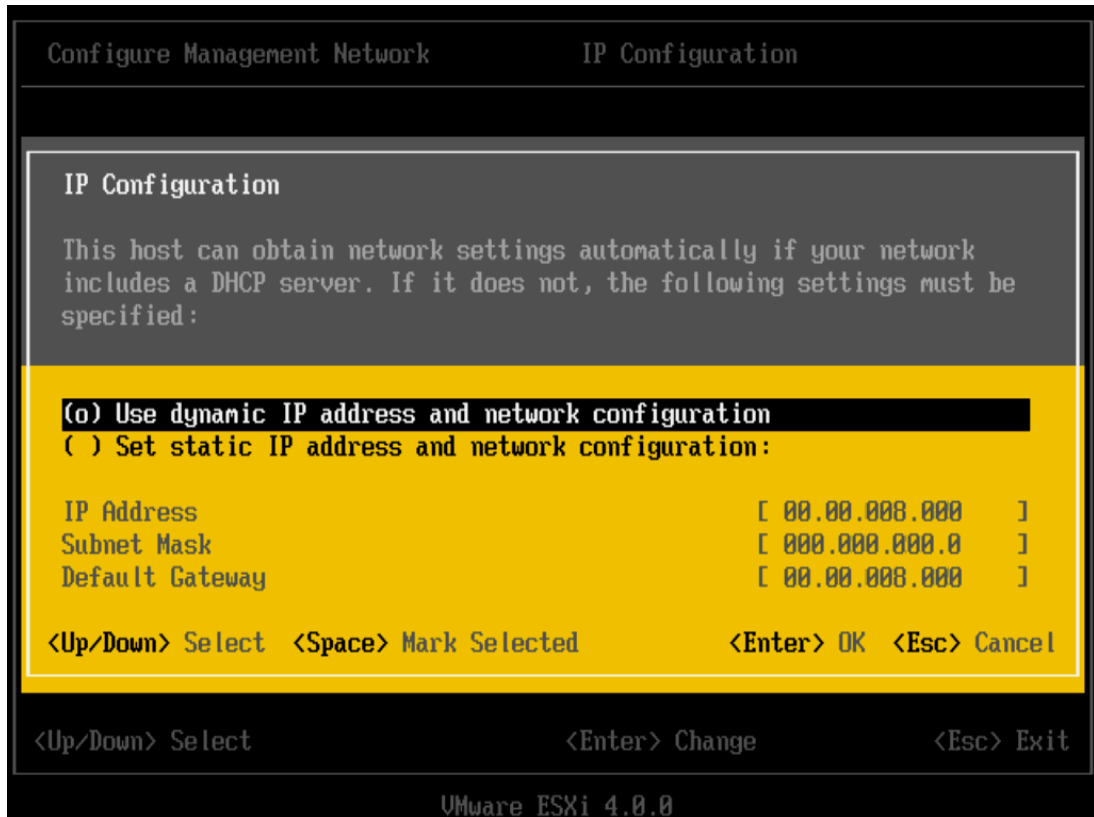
Configure Management Network IP Configuration

IP Configuration

This host can obtain network settings automatically if your network includes a DHCP server. If it does not, the following settings must be specified:

(o) Use dynamic IP address and network configuration
( ) Set static IP address and network configuration:

| | |
|---|---|
| IP Address | [ 00.00.008.000 ] |
| Subnet Mask | [ 000.000.000.0 ] |
| Default Gateway | [ 00.00.008.000 ] |

<Up/Down> Select <Space> Mark Selected <Enter> OK <Esc> Cancel

<Up/Down> Select <Enter> Change <Esc> Exit

VMware ESXi 4.0.0